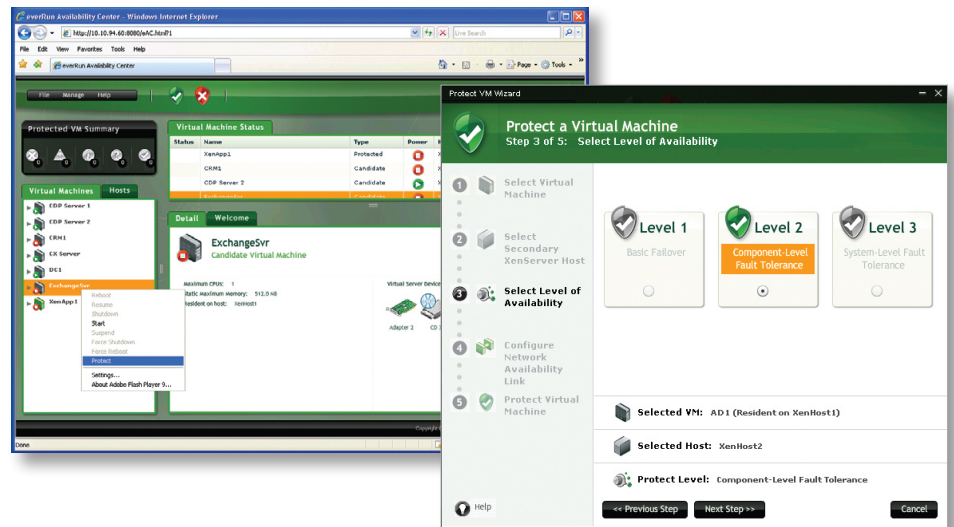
everRun Availability Center - Windows Internet Explorer

http://10.10.94.60:8080/eAC.html#1

Live Search

File Edit View Favorites Tools Help

everRun Availability Center

Page Tools

File Manage Help

Protected VM Summary

Virtual Machine Status

| Status | Name | Type | Power |
|---|---|---|---|
| | XenApp1 | Protected | |
| | CRM1 | Candidate | |
| | CDP Server 2 | Candidate | |

Virtual Machines Hosts

CDP Server 1
CDP Server 2
CRM1
CX Server
DC1
ExchangeSvr
XenApp1

Reboot
Resume
Shutdown
Start
Suspend
Force Shutdown
Force Reboot
Protect
Settings...
About Adobe Flash Player 9...

Detail Welcome

ExchangeSvr
Candidate Virtual Machine

Maximum CPUs: 1
Static Maximum Memory: 512.0 MB
Resident on host: XenHost1

Virtual Server Devices

Adapter 2

Done

Protect VM Wizard

Protect a Virtual Machine
Step 3 of 5: Select Level of Availability

1 Select Virtual Machine
2 Select Secondary XenServer Host
3 Select Level of Availability
4 Configure Network Availability Link
5 Protect Virtual Machine

Level 1
Basic Failover

Level 2
Component-Level Fault Tolerance

Level 3
System-Level Fault Tolerance

Selected VM: AD1 (Resident on XenHost1)

Selected Host: XenHost2

Protect Level: Component-Level Fault Tolerance

Help

<< Previous Step

Next Step >>

Cancel